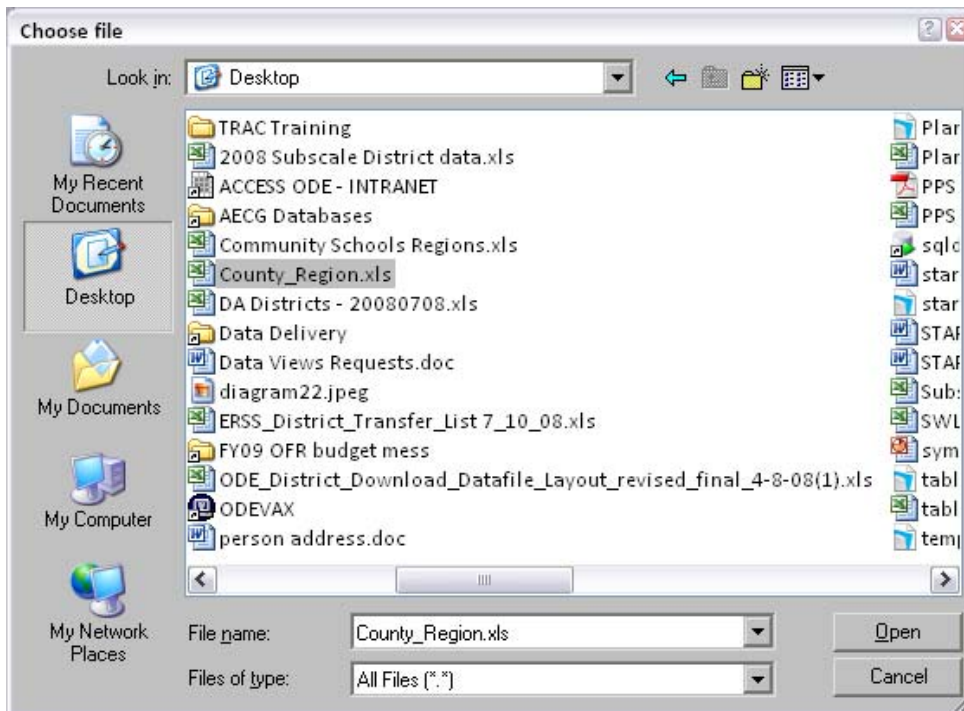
Choose file

Look in: Desktop

My Recent Documents

Desktop

My Documents

My Computer

My Network Places

TRAC Training
2008 Subscale District data.xls
ACCESS ODE - INTRANET
AECG Databases
Community Schools Regions.xls
County_Region.xls
DA Districts - 20080708.xls
Data Delivery
Data Views Requests.doc
diagram22.jpeg
ERSS_District_Transfer_List 7_10_08.xls
FY09 OFR budget mess
ODE_District_Download_Datafile_Layout_revised_final_4-8-08(1).xls
ODEVAX
person address.doc

Plar
Plar
PPS
PPS
sqlc
star
star
STAF
STAF
Sub:
SWL
sym
tabl
tabl
tem

File name: County_Region.xls
Files of type: All Files (*.*)

Open
Cancel